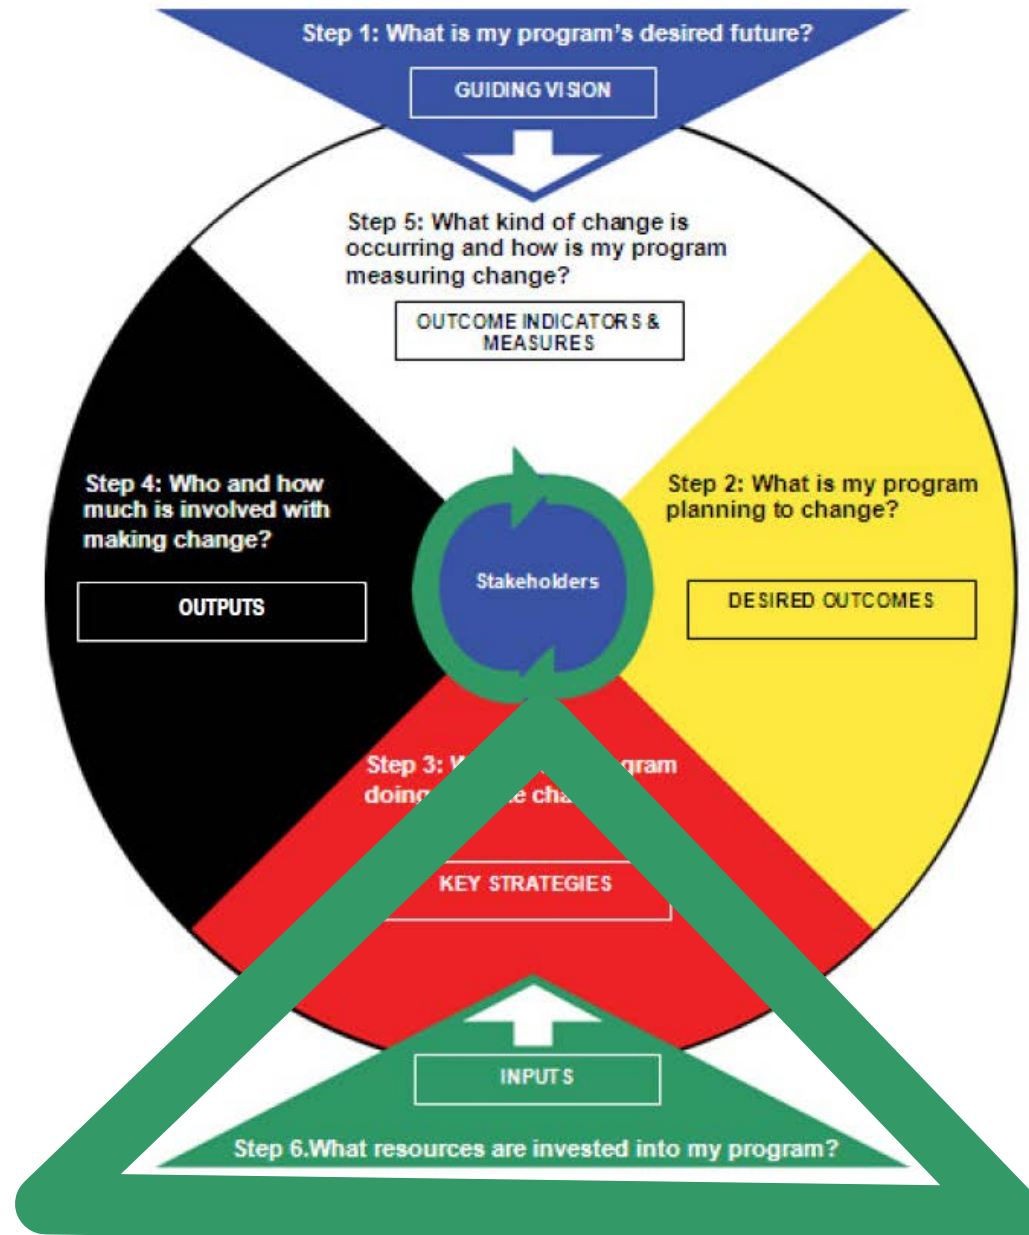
Step 1: What is my program's desired future?

GUIDING VISION

Step 5: What kind of change is occurring and how is my program measuring change?

OUTCOME INDICATORS & MEASURES

Step 4: Who and how much is involved with making change?

OUTPUTS

Stakeholders

Step 2: What is my program planning to change?

DESIRED OUTCOMES

Step 3: W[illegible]gram doing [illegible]e cha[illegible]

KEY STRATEGIES

INPUTS

Step 6.What resources are invested into my program?